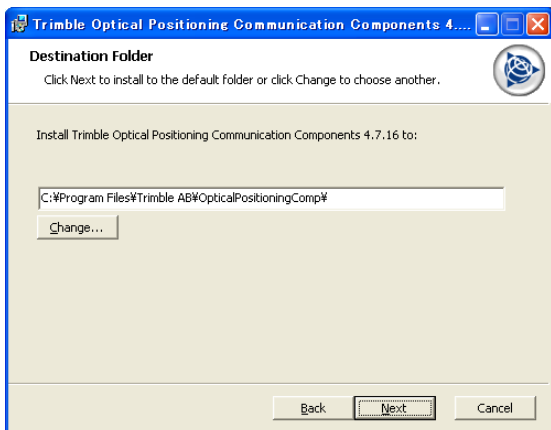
Trimble Optical Positioning Communication Components 4....

Destination Folder

Click Next to install to the default folder or click Change to choose another.

Install Trimble Optical Positioning Communication Components 4.7.16 to:

C:¥Program Files¥Trimble AB¥OpticalPositioningComp¥

Change...

Back

Next

Cancel